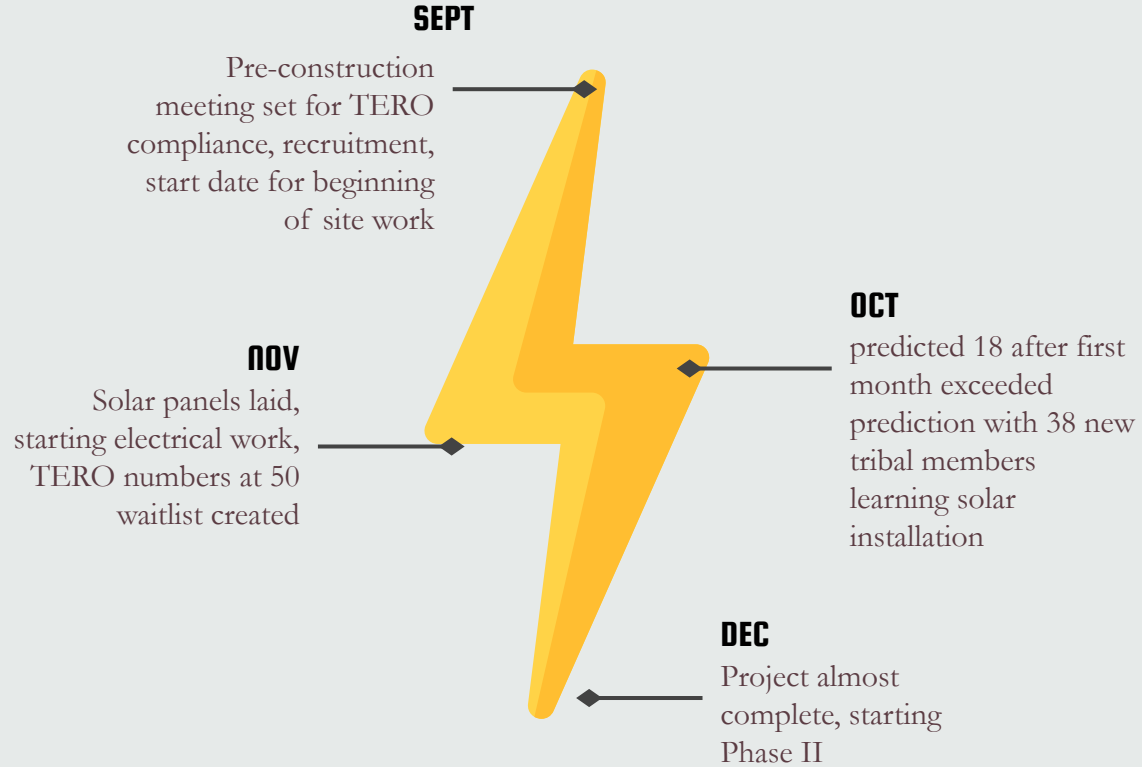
SEPT

Pre-construction meeting set for TERO compliance, recruitment, start date for beginning of site work

NOV

Solar panels laid, starting electrical work, TERO numbers at 50 waitlist created

OCT

predicted 18 after first month exceeded prediction with 38 new tribal members learning solar installation

DEC

Project almost complete, starting Phase II